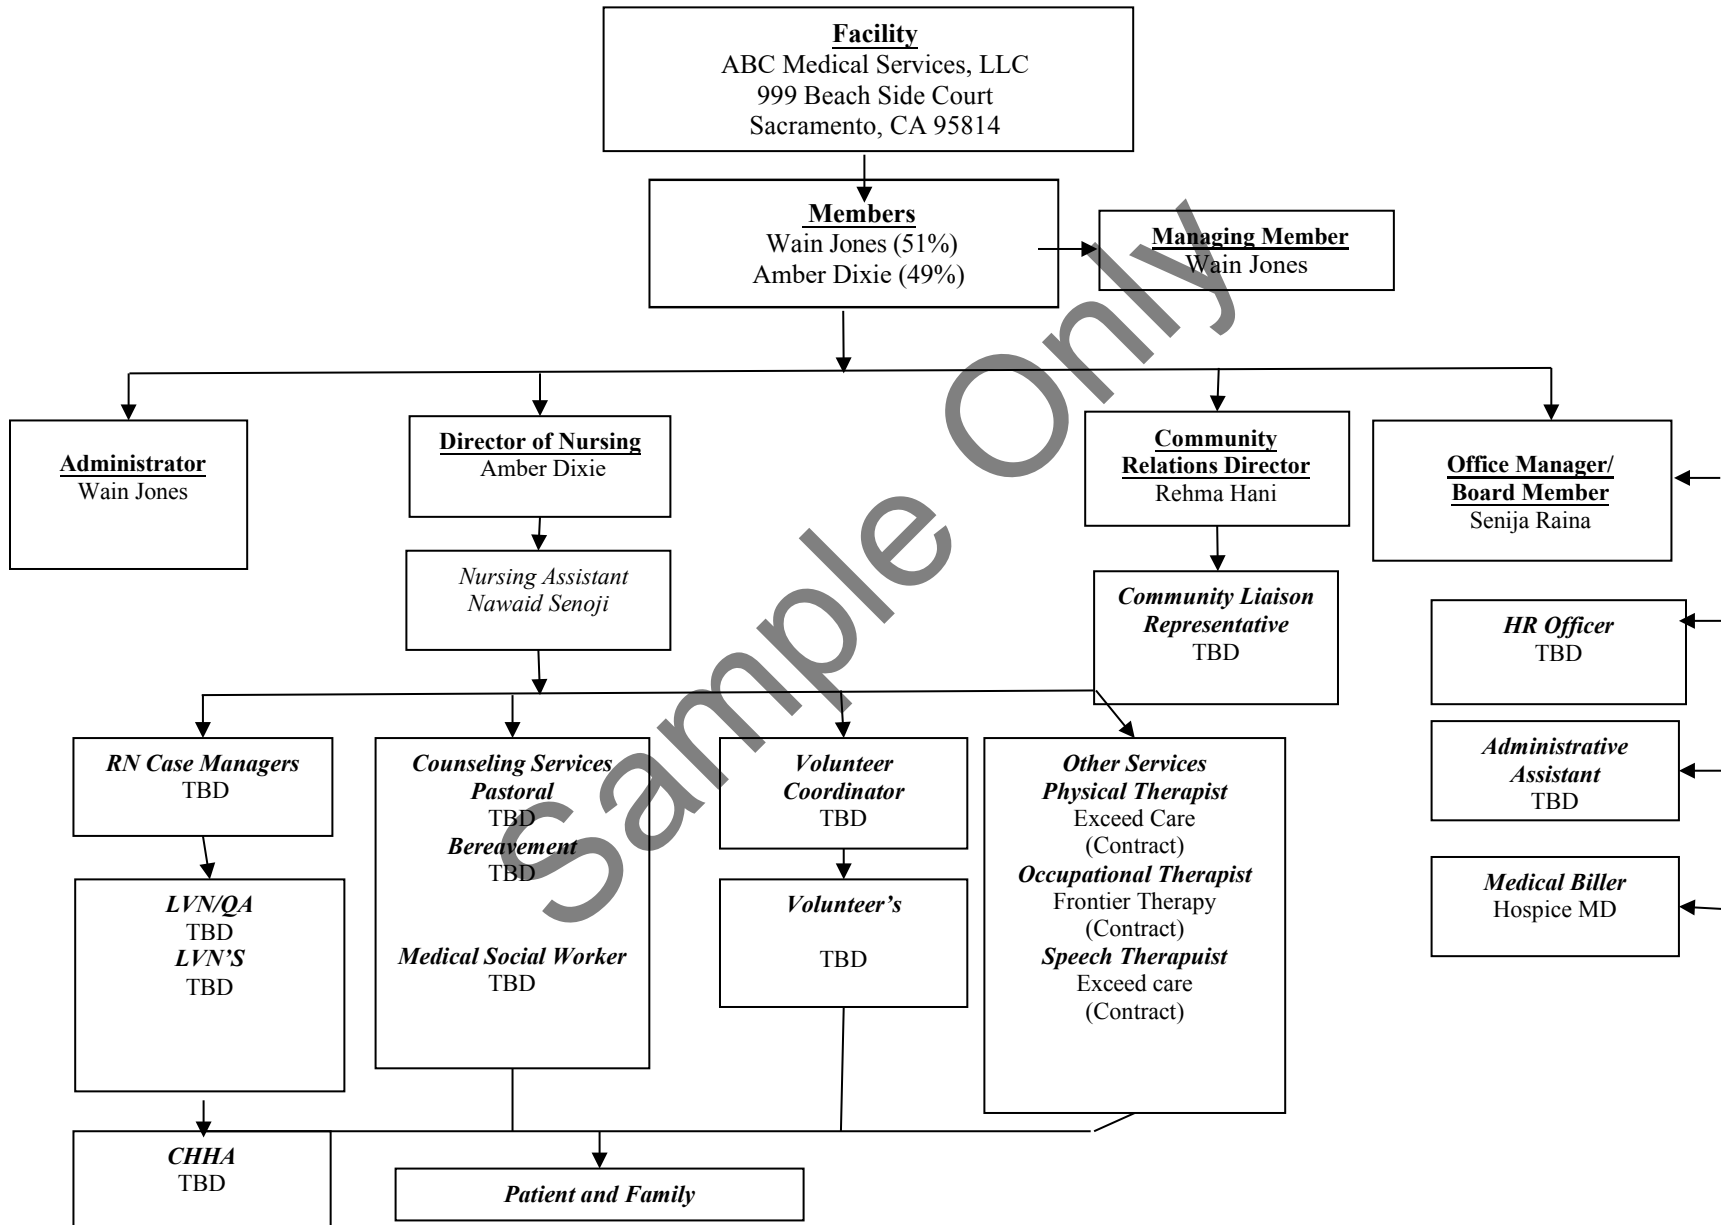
Facility
ABC Medical Services, LLC
999 Beach Side Court
Sacramento, CA 95814

Members
Wain Jones (51%)
Amber Dixie (49%)

Managing Member
Wain Jones

Administrator
Wain Jones

Director of Nursing
Amber Dixie

Nursing Assistant
Nawaid Senoji

Community Relations Director
Rehma Hani

Community Liaison Representative
TBD

Office Manager/ Board Member
Senija Raina

HR Officer
TBD

Administrative Assistant
TBD

Medical Biller
Hospice MD

RN Case Managers
TBD

LVN/QA
TBD
LVN'S
TBD

CHHA
TBD

Counseling Services
Pastoral
TBD
Bereavement
TBD

Medical Social Worker
TBD

Volunteer Coordinator
TBD

Volunteer's

TBD

Other Services
Physical Therapist
Exceed Care
(Contract)
Occupational Therapist
Frontier Therapy
(Contract)
Speech Therapuist
Exceed care
(Contract)

Patient and Family

Sample Only